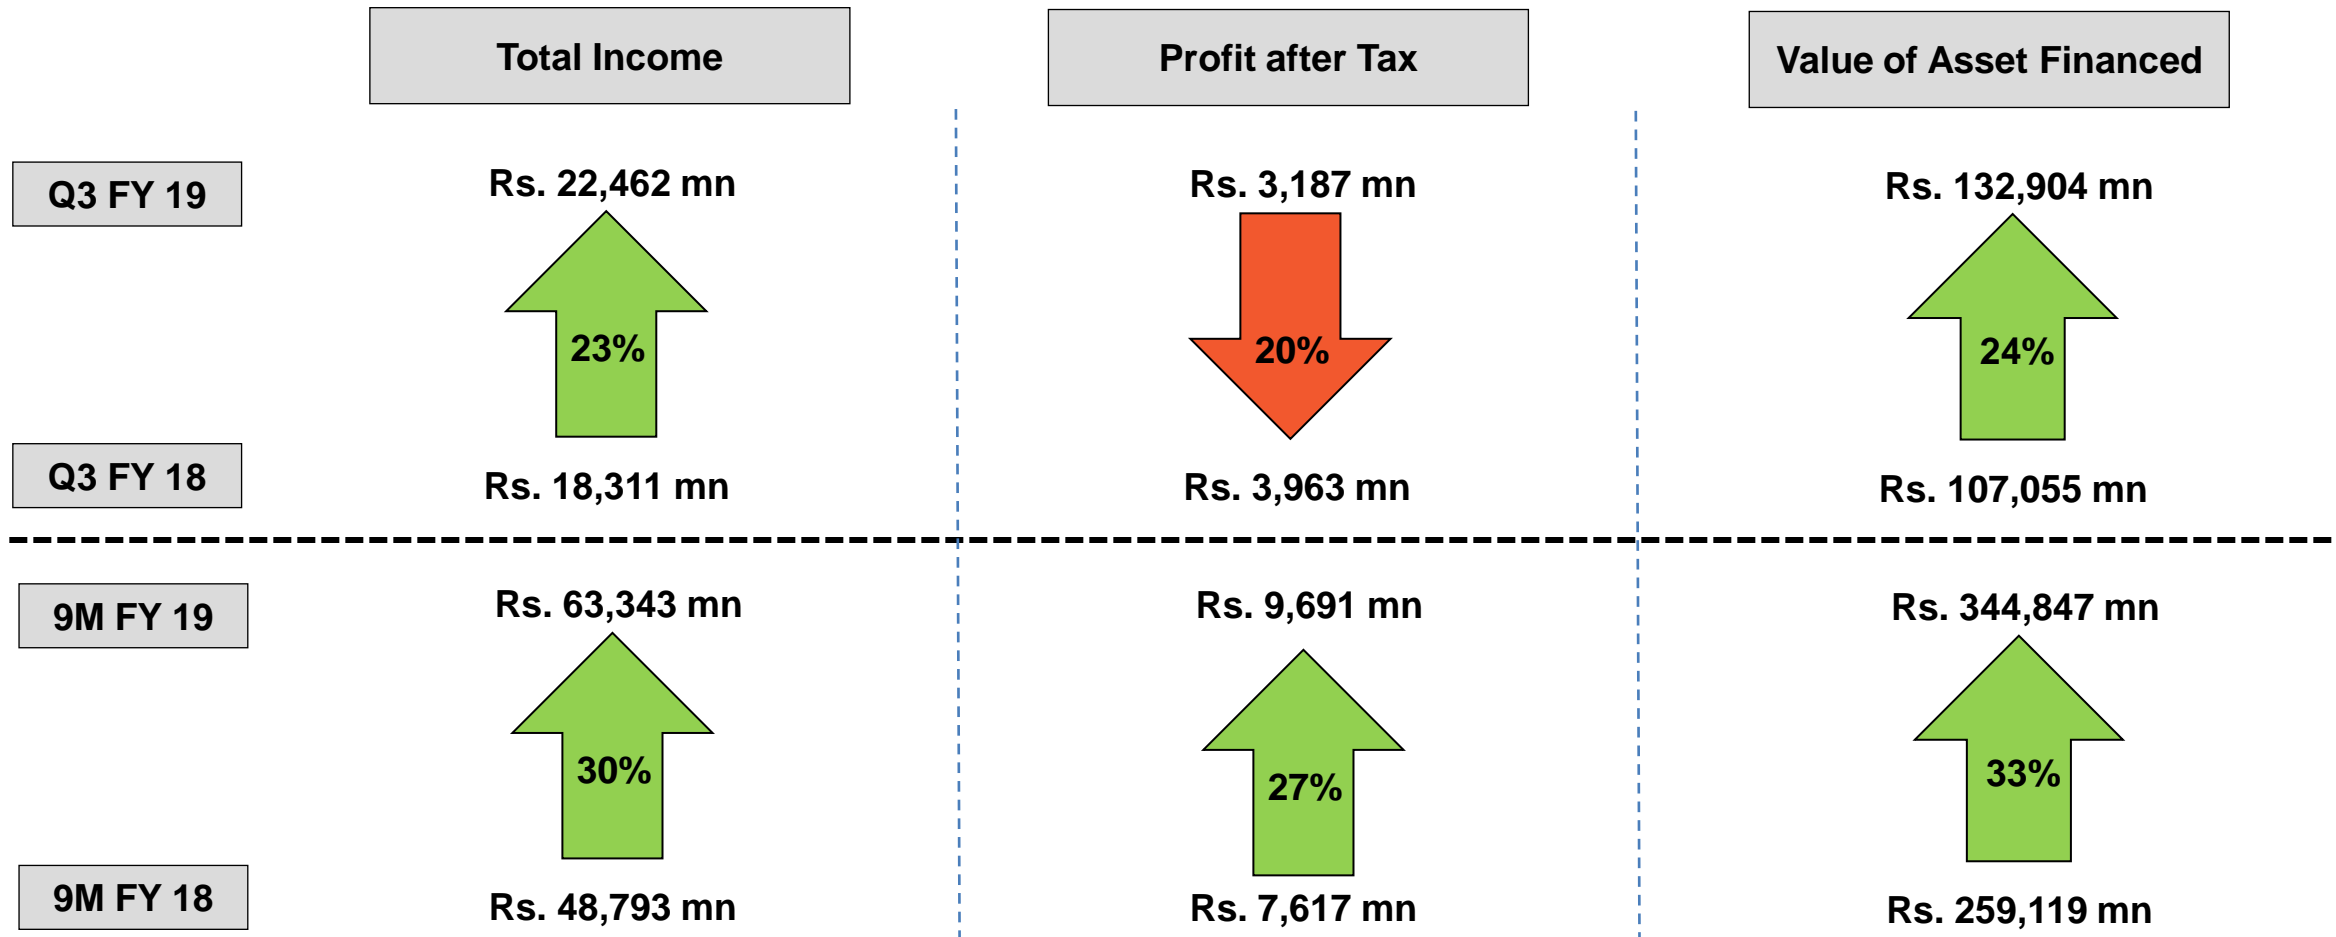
| | Total Income | Profit after Tax | Value of Asset Financed |
|---|---|---|---|
| Q3 FY 19 | Rs. 22,462 mn | Rs. 3,187 mn | Rs. 132,904 mn |
| | 23% | 20% | 24% |
| Q3 FY 18 | Rs. 18,311 mn | Rs. 3,963 mn | Rs. 107,055 mn |
| 9M FY 19 | Rs. 63,343 mn | Rs. 9,691 mn | Rs. 344,847 mn |
| | 30% | 27% | 33% |
| 9M FY 18 | Rs. 48,793 mn | Rs. 7,617 mn | Rs. 259,119 mn |